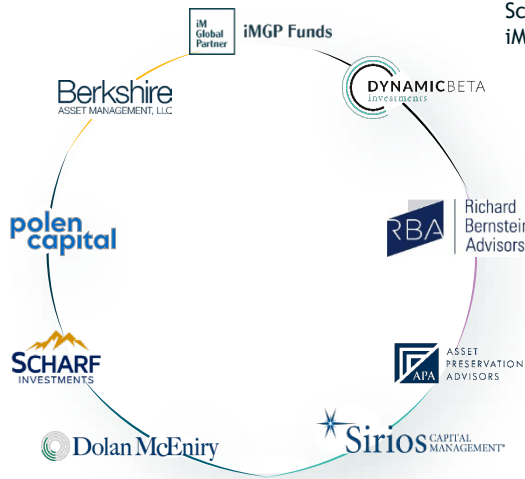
Sc
iM

iM Global Partner iMGP Funds

DYNAMICBETA investments

Berkshire ASSET MANAGEMENT, LLC

polen capital

RBA Richard Bernstein Advisors

SCHARF INVESTMENTS

APA ASSET PRESERVATION ADVISORS

Sirios CAPITAL MANAGEMENT

Dolan McEniry